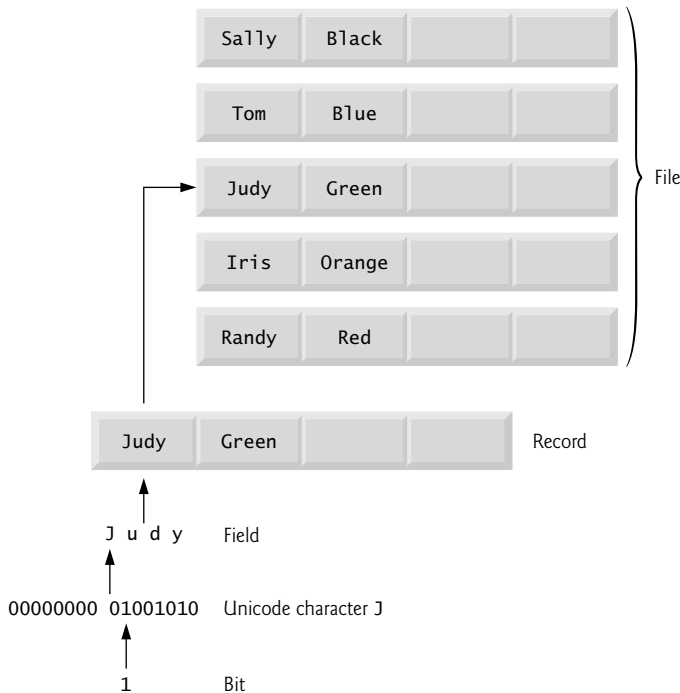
| Sally | Black | | |
|---|---|---|---|
| Tom | Blue | | |
| Judy | Green | | |
| Iris | Orange | | |
| Randy | Red | | |

File

| Judy | Green | | |
|---|---|---|---|

Record

J u d y Field

00000000 01001010 Unicode character J

1 Bit